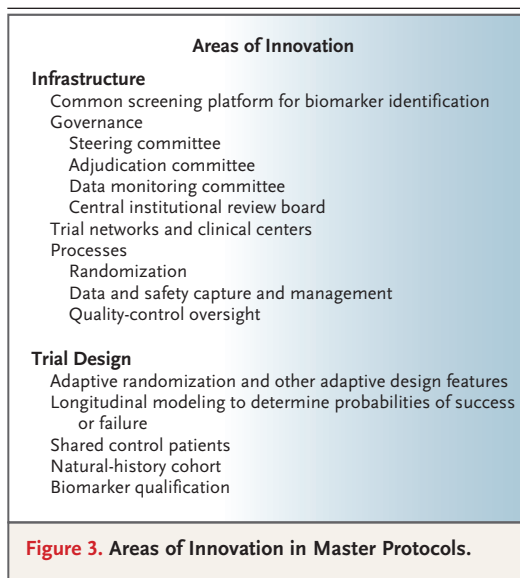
Areas of Innovation

Infrastructure
Common screening platform for biomarker identification
Governance
Steering committee
Adjudication committee
Data monitoring committee
Central institutional review board
Trial networks and clinical centers
Processes
Randomization
Data and safety capture and management
Quality-control oversight

Trial Design
Adaptive randomization and other adaptive design features
Longitudinal modeling to determine probabilities of success or failure
Shared control patients
Natural-history cohort
Biomarker qualification

Figure 3. Areas of Innovation in Master Protocols.